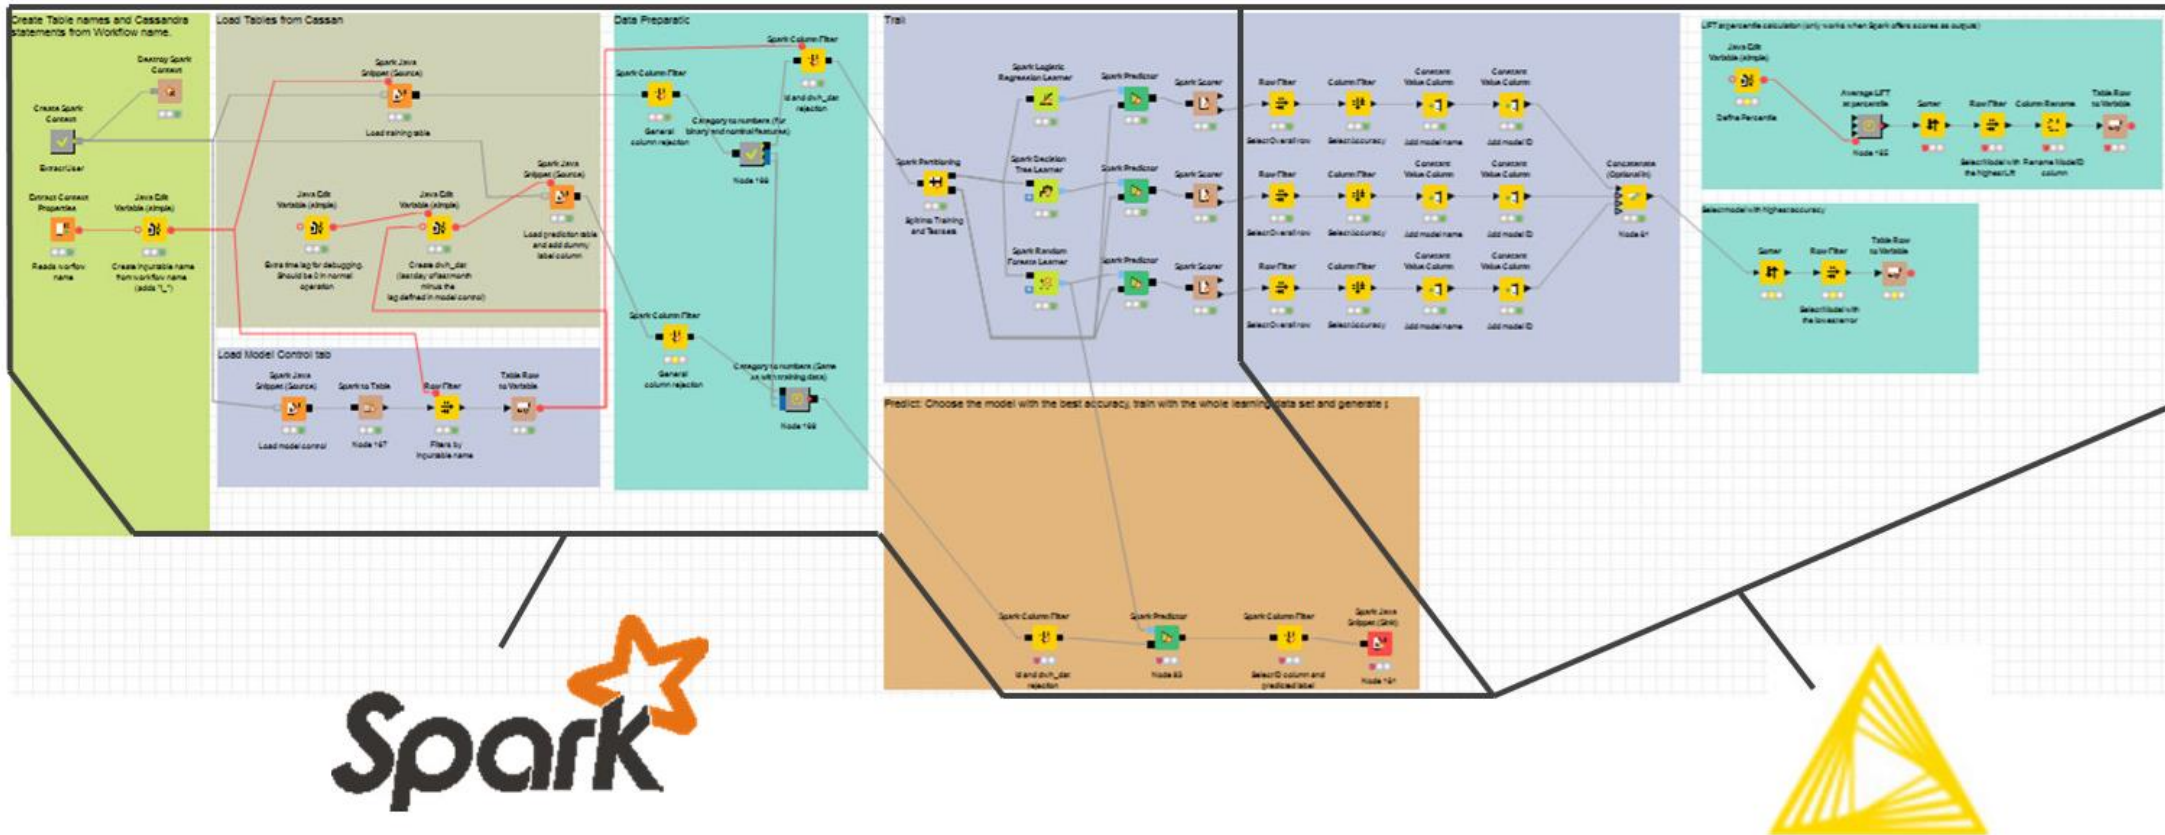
Create Table names and Cassandra statements from Workflow name.

Destroy Spark Context

Create Spark Context

ExtractUser

Extract Context Properties

Reads workflow name

Java Edit Variable (simple)

Create inputtable name from workflow name (adds "_")

Load Tables from Cassan

Spark Java Snippet (Source)

Load training table

Java Edit Variable (simple)

Extra time lag for debugging. Should be 0 in normal operation

Java Edit Variable (simple)

Create dwh_dar (lastday of lastmonth minus the lag defined in model control)

Spark Java Snippet (Source)

Load prediction table and add dummy label column

Load Model Control tab

Spark Java Snippet (Source)

Load model control

Spark to Table

Node 167

Row Filter

Filters by inputtable name

Table Row to Variable

Data Preparatio

Spark Column Filter

General column rejection

Category to numbers (for binary and nominal features)

Node 166

Spark Column Filter

id and dwh_dar rejection

Spark Column Filter

General column rejection

Category to numbers (Same as with training data)

Node 169

Trai

Spark Partitioning

Splitting Training and Testsets

Spark Logistic Regression Learner

Spark Decision Tree Learner

Spark Random Forests Learner

Spark Predictor

Spark Predictor

Spark Predictor

Spark Scorer

Spark Scorer

Spark Scorer

Row Filter

SelectOverall row

Column Filter

SelectAccuracy

Constant Value Column

Add model name

Constant Value Column

Add model ID

Row Filter

SelectOverall row

Column Filter

SelectAccuracy

Constant Value Column

Add model name

Constant Value Column

Add model ID

Row Filter

SelectOverall row

Column Filter

SelectAccuracy

Constant Value Column

Add model name

Constant Value Column

Add model ID

Concatenate (Optional in)

Node 61

LIFT at percentile calculation (only works when Spark offers scores as output)

Java Edit Variable (simple)

Define Percentile

Average LIFT at percentile

Node 160

Sorter

Row Filter

Select Model with the highest Lift

Column Rename

Rename ModelID column

Table Row to Variable

Select model with highest accuracy

Sorter

Row Filter

Select Model with the lowest error

Table Row to Variable

Predict: Choose the model with the best accuracy, train with the whole learning data set and generate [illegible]

Spark Column Filter

Id and dwh_dar rejection

Spark Predictor

Node 83

Spark Column Filter

SelectID column and predicted label

Spark Java Snippet (Sink)

Node 161

Spark